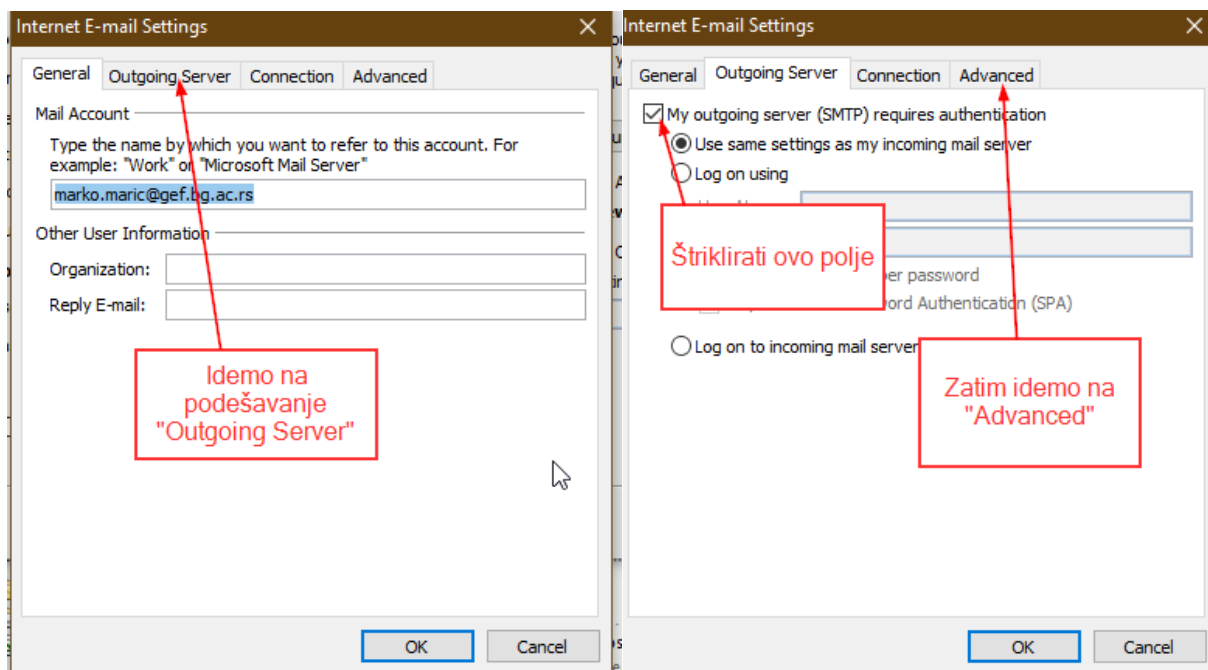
Internet E-mail Settings

General | Outgoing Server | Connection | Advanced

Mail Account

Type the name by which you want to refer to this account. For example: "Work" or "Microsoft Mail Server"

marko.maric@gef.bg.ac.rs

Other User Information

Organization:

Reply E-mail:

Idemo na podešavanje "Outgoing Server"

OK | Cancel

Internet E-mail Settings

General | Outgoing Server | Connection | Advanced

My outgoing server (SMTP) requires authentication

Use same settings as my incoming mail server

Log on using

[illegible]

Štriklirati ovo polje

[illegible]per password

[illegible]ord Authentication (SPA)

Log on to incoming mail server

Zatim idemo na "Advanced"

OK | Cancel